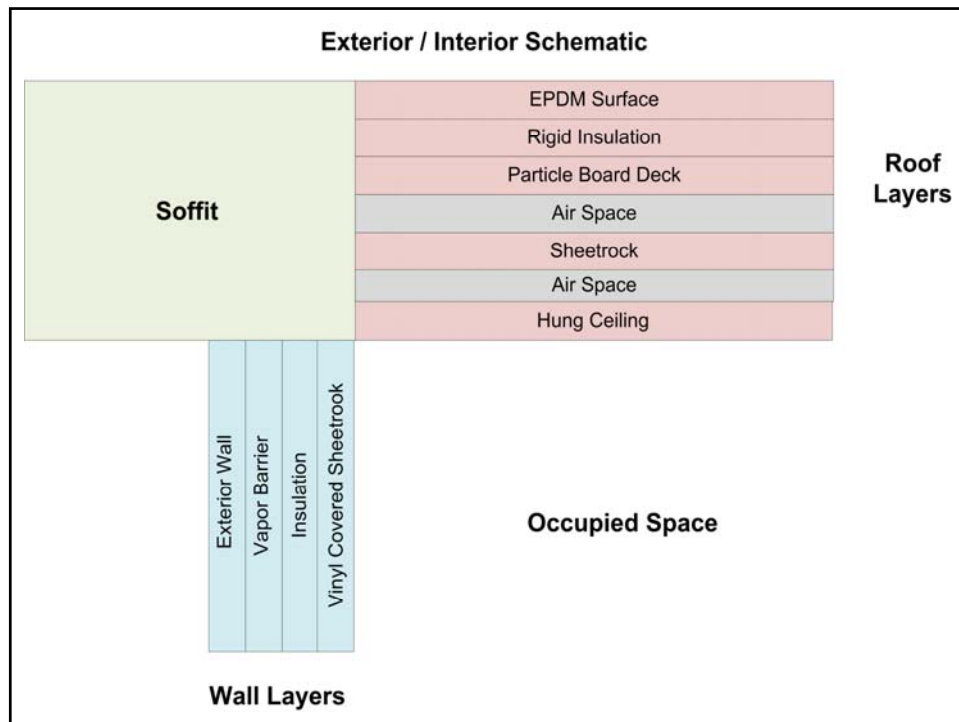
Exterior / Interior Schematic

Soffit

EPDM Surface
Rigid Insulation
Particle Board Deck
Air Space
Sheetrock
Air Space
Hung Ceiling

Roof Layers

Exterior Wall
Vapor Barrier
Insulation
Vinyl Covered Sheetrook

Occupied Space

Wall Layers